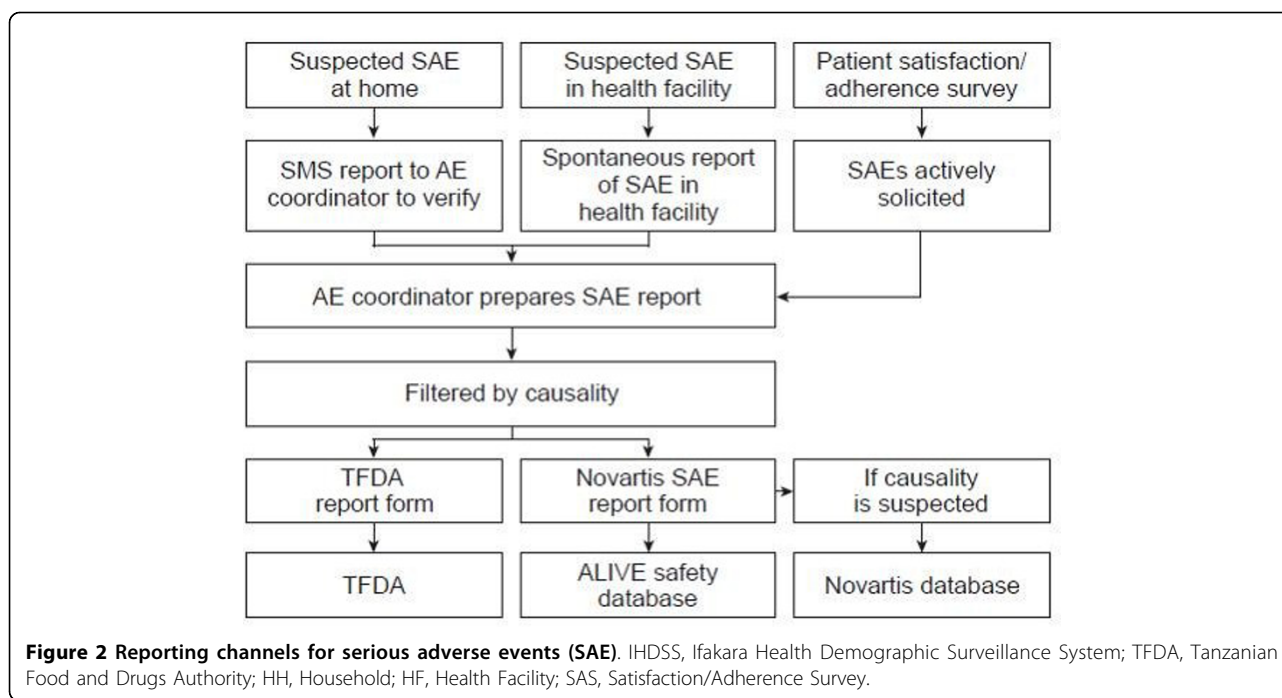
Suspected SAE at home

Suspected SAE in health facility

Patient satisfaction/ adherence survey

SMS report to AE coordinator to verify

Spontaneous report of SAE in health facility

SAEs actively solicited

AE coordinator prepares SAE report

Filtered by causality

TFDA report form

Novartis SAE report form

If causality is suspected

TFDA

ALIVE safety database

Novartis database

**Figure 2 Reporting channels for serious adverse events (SAE)**. IHDSS, Ifakara Health Demographic Surveillance System; TFDA, Tanzanian Food and Drugs Authority; HH, Household; HF, Health Facility; SAS, Satisfaction/Adherence Survey.